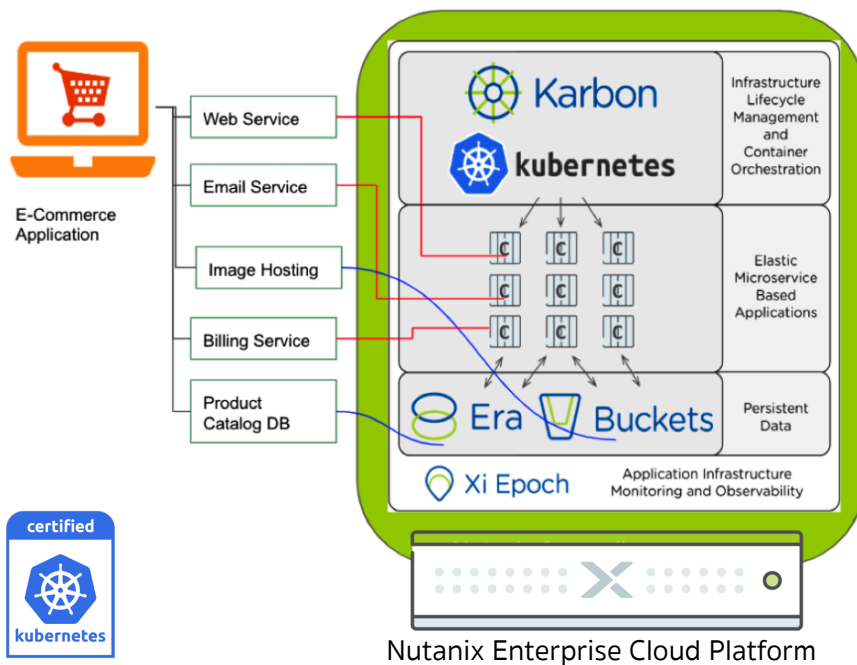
E-Commerce Application

Web Service

Email Service

Image Hosting

Billing Service

Product Catalog DB

Karbon

kubernetes

Infrastructure Lifecycle Management and Container Orchestration

C C C
C C C
C C C

Elastic Microservice Based Applications

Era

Buckets

Persistent Data

Xi Epoch

Application Infrastructure Monitoring and Observability

certified

kubernetes

Nutanix Enterprise Cloud Platform